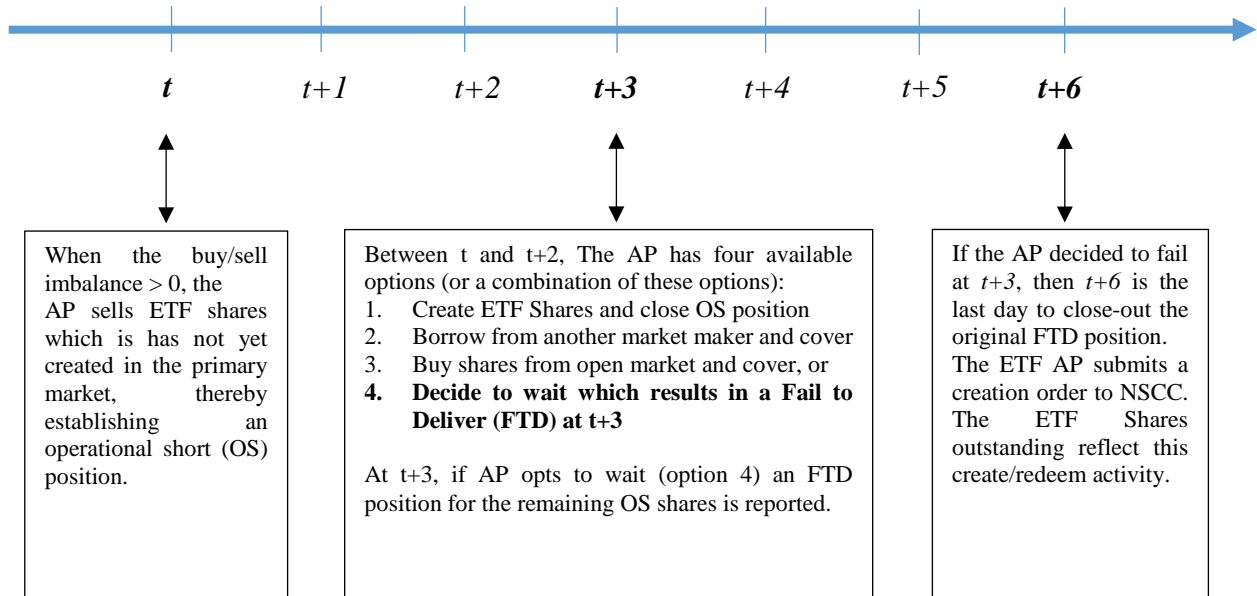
t    t+1    t+2    t+3    t+4    t+5    t+6

When the buy/sell imbalance > 0, the AP sells ETF shares which is has not yet created in the primary market, thereby establishing an operational short (OS) position.

Between t and t+2, The AP has four available options (or a combination of these options):
1. Create ETF Shares and close OS position
2. Borrow from another market maker and cover
3. Buy shares from open market and cover, or
4. **Decide to wait which results in a Fail to Deliver (FTD) at t+3**

At t+3, if AP opts to wait (option 4) an FTD position for the remaining OS shares is reported.

If the AP decided to fail at *t+3*, then *t+6* is the last day to close-out the original FTD position. The ETF AP submits a creation order to NSCC. The ETF Shares outstanding reflect this create/redeem activity.